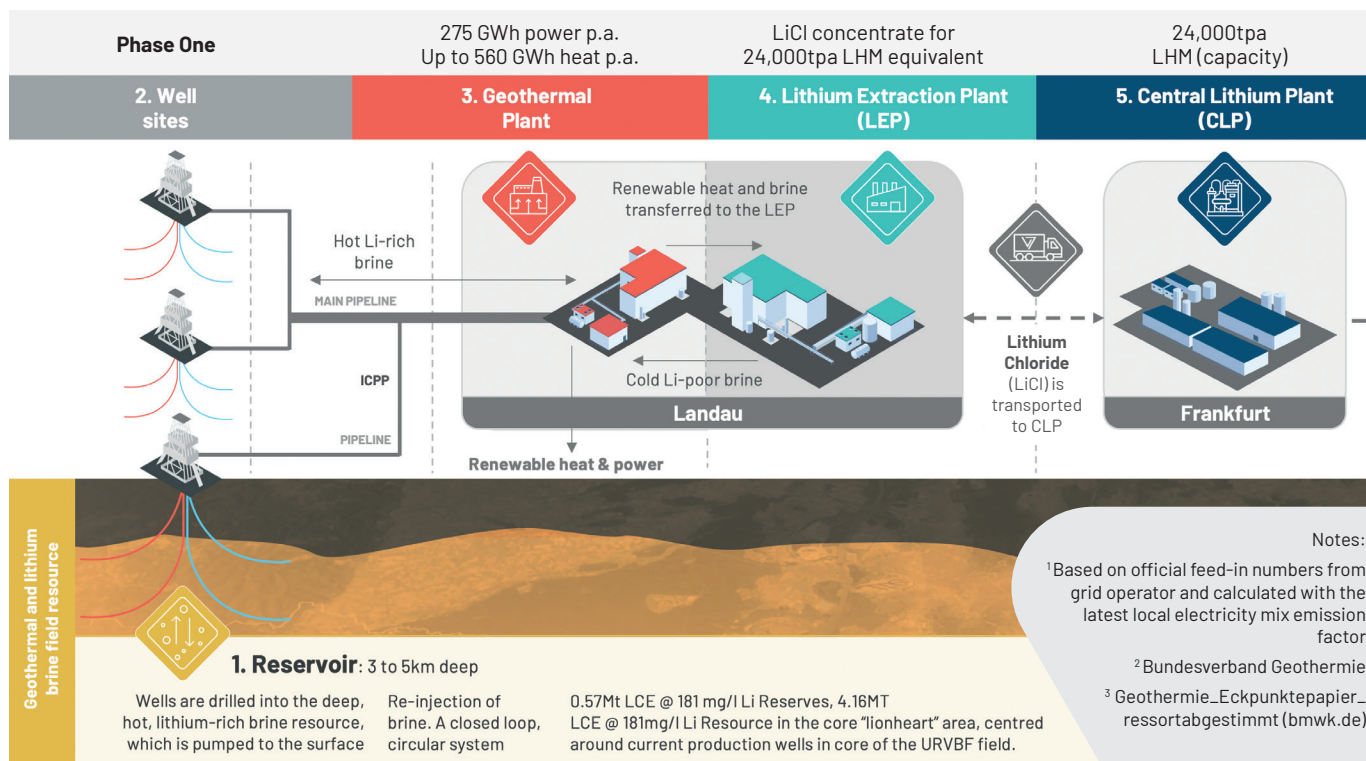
Phase One

275 GWh power p.a.
Up to 560 GWh heat p.a.

LiCl concentrate for
24,000tpa LHM equivalent

24,000tpa
LHM (capacity)

2. Well sites

3. Geothermal Plant

4. Lithium Extraction Plant (LEP)

5. Central Lithium Plant (CLP)

Renewable heat and brine transferred to the LEP

Hot Li-rich brine

MAIN PIPELINE

ICPP

PIPELINE

Cold Li-poor brine

Landau

Renewable heat & power

Lithium Chloride (LiCl) is transported to CLP

Frankfurt

Geothermal and lithium brine field resource

1. Reservoir: 3 to 5km deep

Wells are drilled into the deep, hot, lithium-rich brine resource, which is pumped to the surface

Re-injection of brine. A closed loop, circular system

0.57Mt LCE @ 181 mg/l Li Reserves, 4.16MT LCE @ 181mg/l Li Resource in the core "lionheart" area, centred around current production wells in core of the URVBF field.

Notes:

$^1$Based on official feed-in numbers from grid operator and calculated with the latest local electricity mix emission factor

$^2$Bundesverband Geothermie

$^3$ Geothermie_Eckpunktepapier_ressortabgestimmt (bmwk.de)